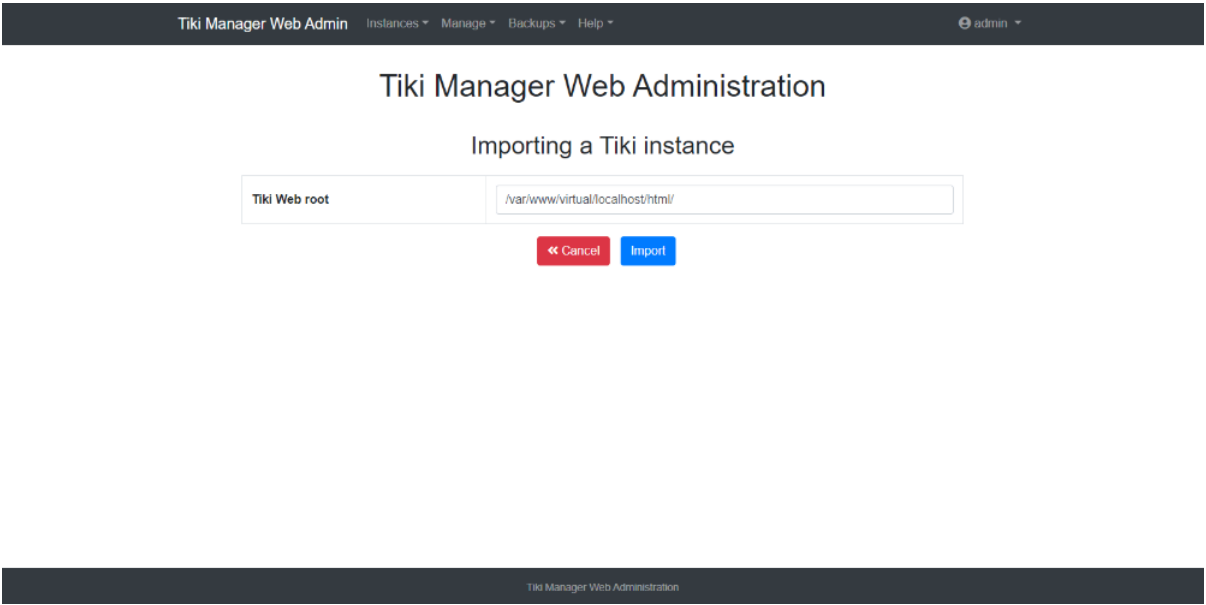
Tiki Manager Web Admin Instances Manage Backups Help admin

Tiki Manager Web Administration

Importing a Tiki instance

| Tiki Web root | /var/www/virtual/localhost/html/ |
|---|---|

« Cancel Import

Tiki Manager Web Administration